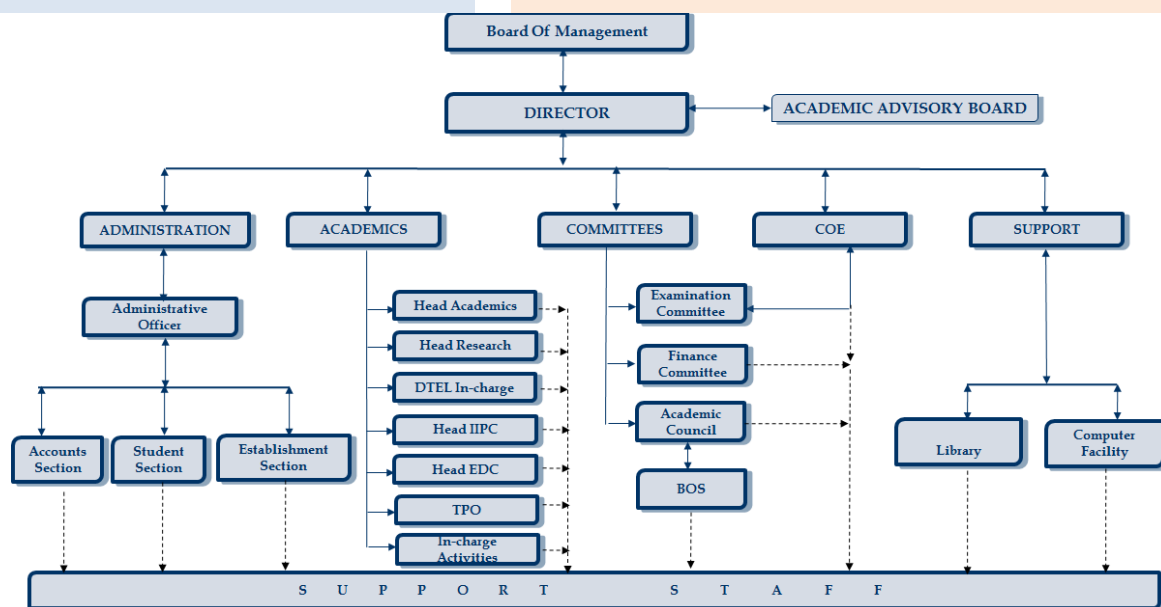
Board Of Management

DIRECTOR

ACADEMIC ADVISORY BOARD

ADMINISTRATION

ACADEMICS

COMMITTEES

COE

SUPPORT

Administrative Officer

Accounts Section

Student Section

Establishment Section

Head Academics

Head Research

DTEL In-charge

Head IIPC

Head EDC

TPO

In-charge Activities

Examination Committee

Finance Committee

Academic Council

BOS

Library

Computer Facility

S U P P O R T S T A F F